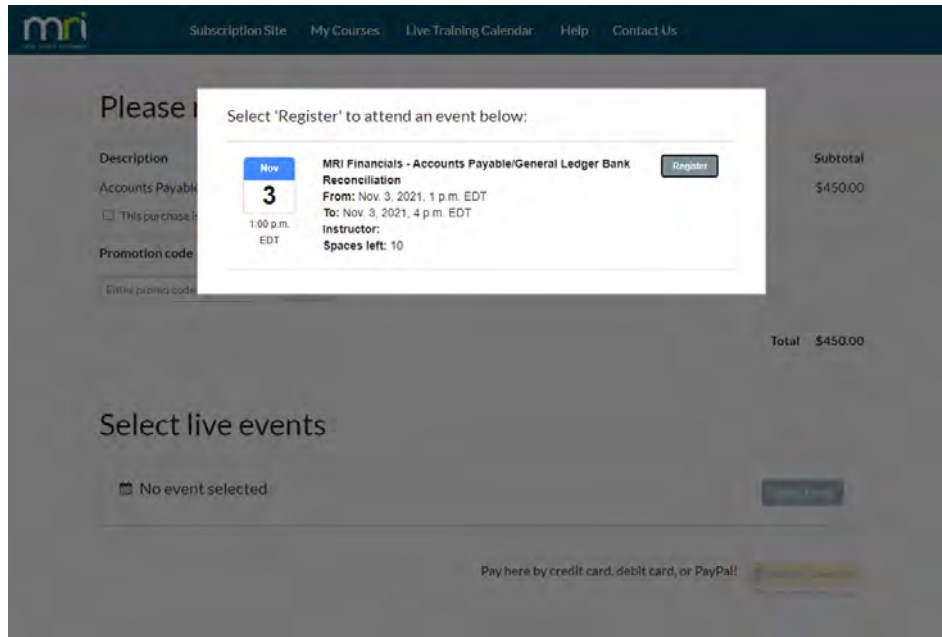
mri

Subscription Site My Courses Live Training Calendar Help Contact Us

Please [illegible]

Description

Accounts Payabl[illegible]

This purchase i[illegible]

Promotion code

Enter promo code

Subtotal

$450.00

Total $450.00

Select 'Register' to attend an event below:

Nov
3
1:00 p.m. EDT

MRI Financials - Accounts Payable/General Ledger Bank Reconciliation
From: Nov. 3, 2021, 1 p.m. EDT
To: Nov. 3, 2021, 4 p.m. EDT
Instructor:
Spaces left: 10

Register

Select live events

No event selected

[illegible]

Pay here by credit card, debit card, or PayPal!

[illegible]